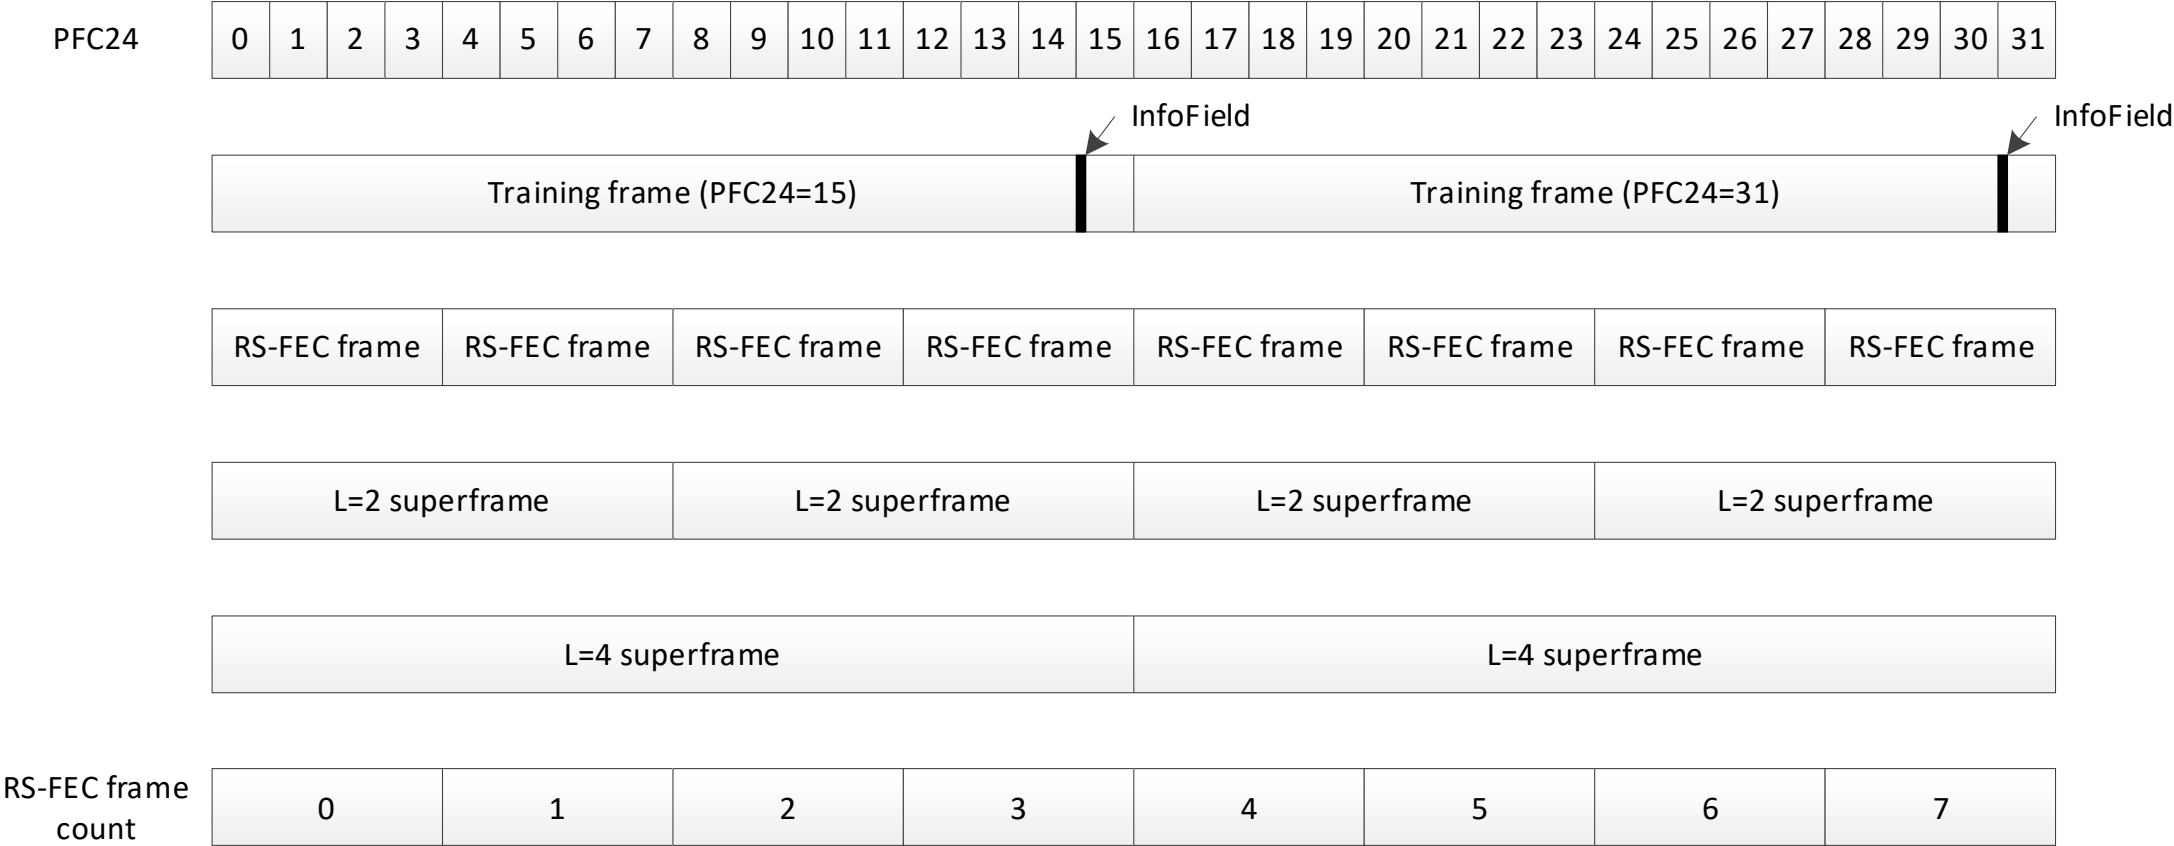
PFC24

| 0 | 1 | 2 | 3 | 4 | 5 | 6 | 7 | 8 | 9 | 10 | 11 | 12 | 13 | 14 | 15 | 16 | 17 | 18 | 19 | 20 | 21 | 22 | 23 | 24 | 25 | 26 | 27 | 28 | 29 | 30 | 31 |
|---|---|---|---|---|---|---|---|---|---|---|---|---|---|---|---|---|---|---|---|---|---|---|---|---|---|---|---|---|---|---|---|

InfoField

InfoField

| Training frame (PFC24=15) | Training frame (PFC24=31) |
|---|---|

| RS-FEC frame | RS-FEC frame | RS-FEC frame | RS-FEC frame | RS-FEC frame | RS-FEC frame | RS-FEC frame | RS-FEC frame |
|---|---|---|---|---|---|---|---|

| L=2 superframe | L=2 superframe | L=2 superframe | L=2 superframe |
|---|---|---|---|

| L=4 superframe | L=4 superframe |
|---|---|

RS-FEC frame count

| 0 | 1 | 2 | 3 | 4 | 5 | 6 | 7 |
|---|---|---|---|---|---|---|---|